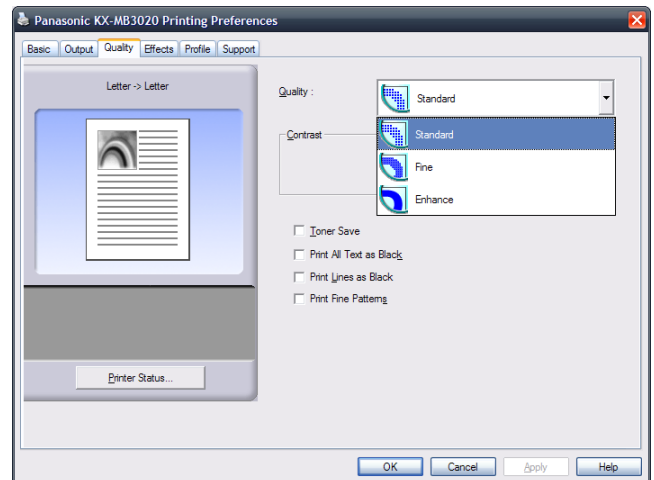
Panasonic KX-MB3020 Printing Preferences

Basic | Output | Quality | Effects | Profile | Support

Letter -> Letter

Printer Status...

Quality :

Standard

Contrast

Standard

Fine

Enhance

Toner Save

Print All Text as Black

Print Lines as Black

Print Fine Patterns

OK | Cancel | Apply | Help